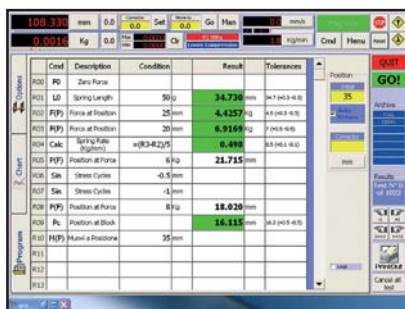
108.330 mm 0.0 Set 0.0 Go Man mm/s
0.0016 Kg 0.0 Clr Kg/mm
Cmd Menu
QUIT
GO!

Cycles
Chart
Program

| | Cmd | Description | Condition | | Result | | Tolerances |
|---|---|---|---|---|---|---|---|
| R00 | F0 | Zero Force | | | | | |
| R01 | L0 | Spring Length | 50 | g | 34.730 | mm | |
| R02 | F(P) | Force at Position | 25 | mm | 4.4257 | Kg | |
| R03 | F(P) | Force at Position | 20 | mm | 6.9169 | Kg | |
| R04 | Calc | Spring Rate (Kg/mm) | =(R3-R2)/5 | | 0.498 | | |
| R05 | P(F) | Position at Force | 6 | Kg | 21.715 | mm | |
| R06 | Sin | Stress Cycles | -0.5 | mm | | | |
| R07 | Sin | Stress Cycles | -1 | mm | | | |
| R08 | P(F) | Position at Force | 8 | Kg | 18.020 | mm | |
| R09 | Pc | Position at Block | | | 16.115 | mm | |
| R10 | M(P) | Muovi a Posizione | 35 | mm | | | |
| R11 | | | | | | | |
| R12 | | | | | | | |
| R13 | | | | | | | |

Position
35
Archive
mm
Results
Print Out
Cancel all test